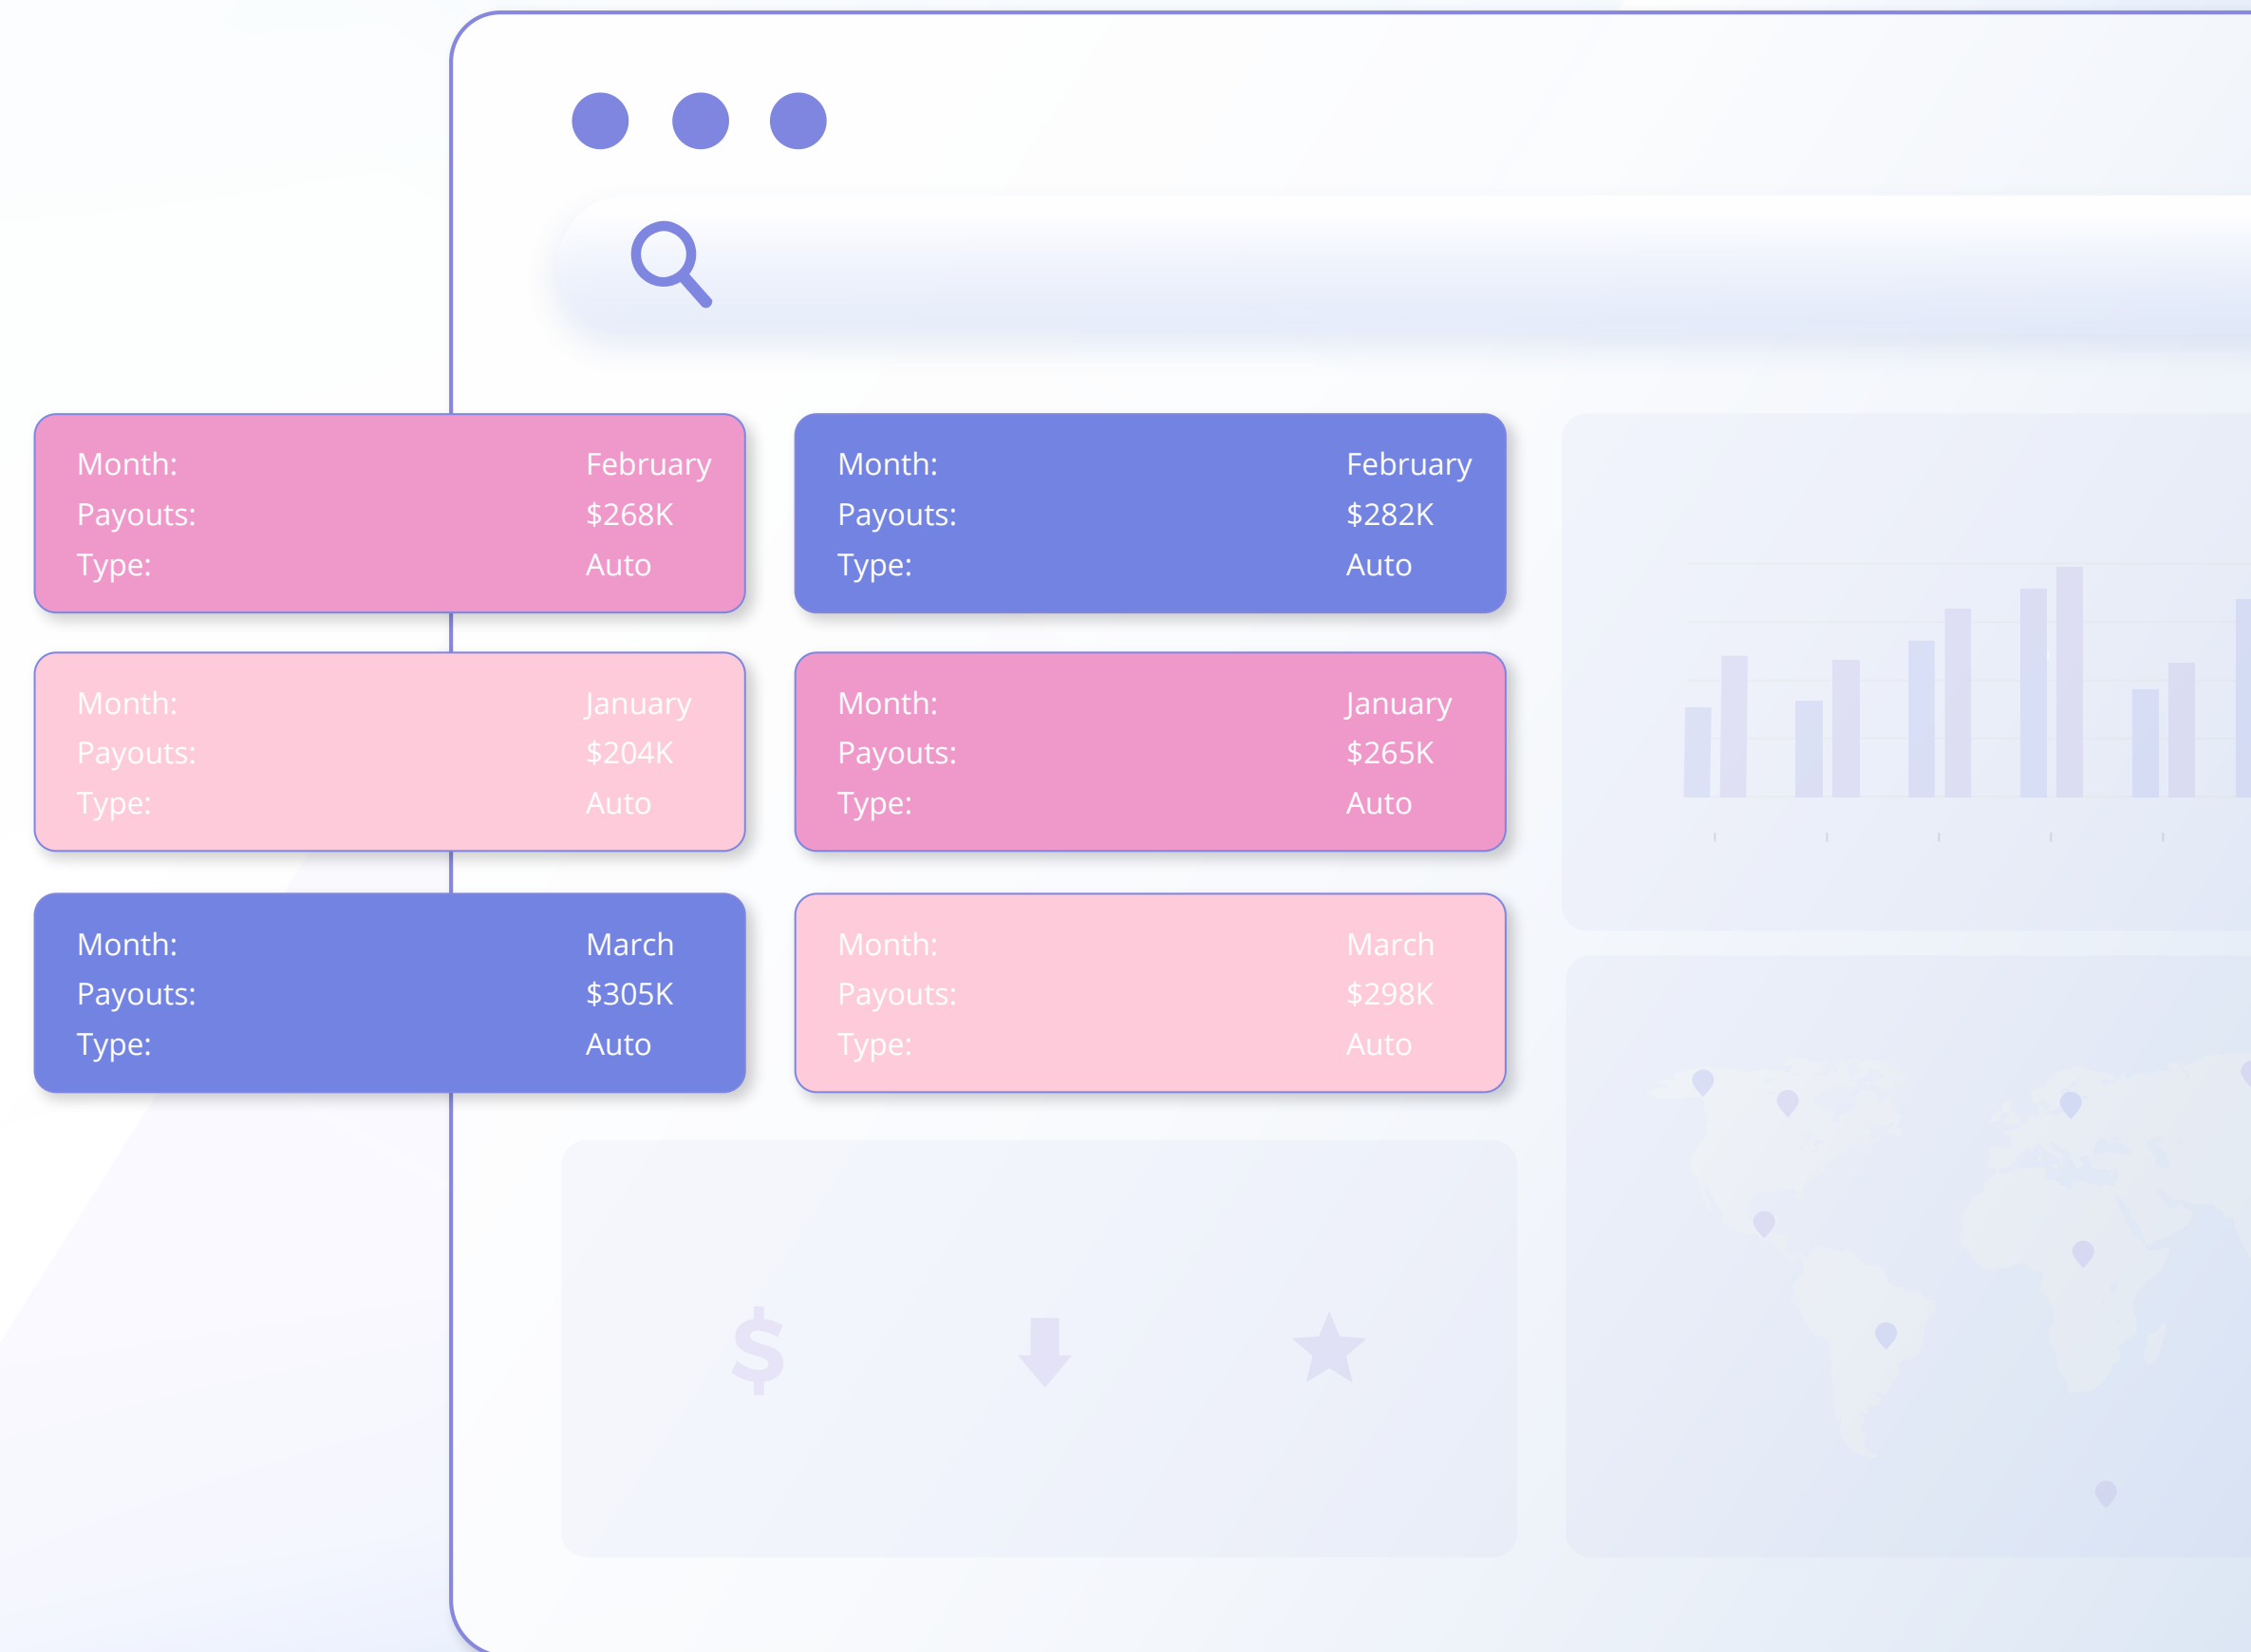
Month: February
Payouts: $268K
Type: Auto

Month: February
Payouts: $282K
Type: Auto

Month: January
Payouts: $204K
Type: Auto

Month: January
Payouts: $265K
Type: Auto

Month: March
Payouts: $305K
Type: Auto

Month: March
Payouts: $298K
Type: Auto

$